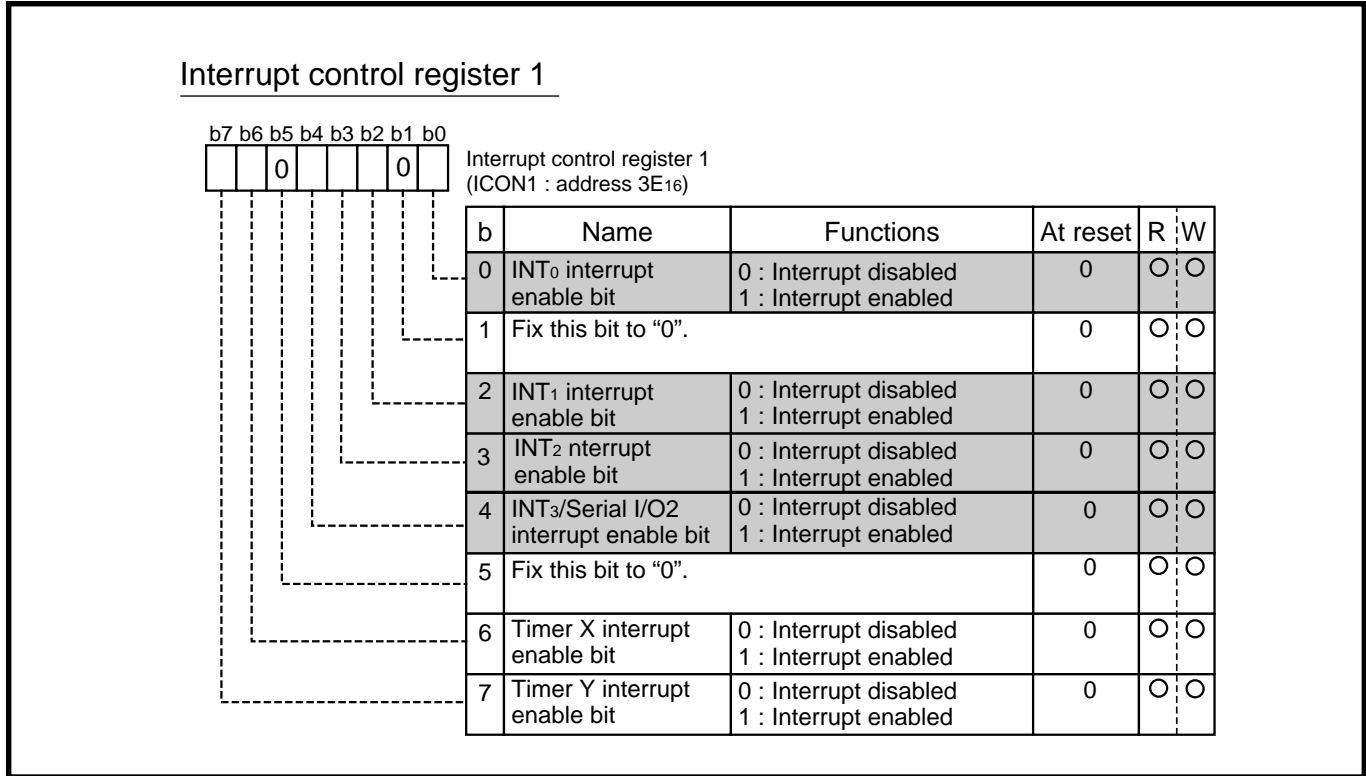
Interrupt control register 1

b7 b6 b5 b4 b3 b2 b1 b0

| | | 0 | | | | 0 | |

Interrupt control register 1
(ICON1 : address $3E_{16}$)

| b | Name | Functions | At reset | R | W |
|---|---|---|---|---|---|
| 0 | $INT_0$ interrupt enable bit | 0 : Interrupt disabled<br>1 : Interrupt enabled | 0 | O | O |
| 1 | Fix this bit to “0”. | | 0 | O | O |
| 2 | $INT_1$ interrupt enable bit | 0 : Interrupt disabled<br>1 : Interrupt enabled | 0 | O | O |
| 3 | $INT_2$ nterrupt enable bit | 0 : Interrupt disabled<br>1 : Interrupt enabled | 0 | O | O |
| 4 | $INT_3$/Serial I/O2 interrupt enable bit | 0 : Interrupt disabled<br>1 : Interrupt enabled | 0 | O | O |
| 5 | Fix this bit to “0”. | | 0 | O | O |
| 6 | Timer X interrupt enable bit | 0 : Interrupt disabled<br>1 : Interrupt enabled | 0 | O | O |
| 7 | Timer Y interrupt enable bit | 0 : Interrupt disabled<br>1 : Interrupt enabled | 0 | O | O |